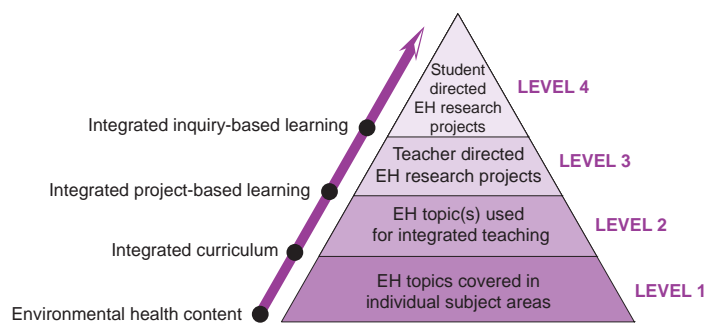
Student directed EH research projects

LEVEL 4

Integrated inquiry-based learning

Teacher directed EH research projects

LEVEL 3

Integrated project-based learning

EH topic(s) used for integrated teaching

LEVEL 2

Integrated curriculum

EH topics covered in individual subject areas

LEVEL 1

Environmental health content